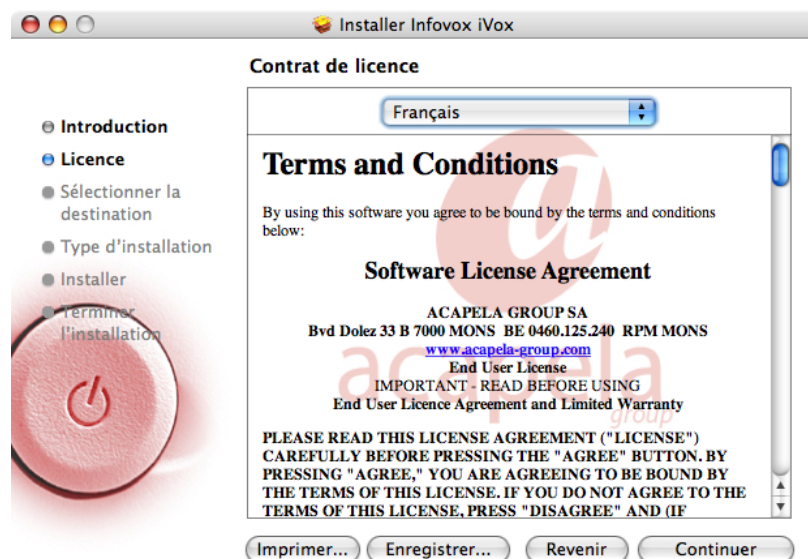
Installer Infovox iVox

Contrat de licence

Introduction
Licence
Sélectionner la destination
Type d'installation
Installer
Terminer l'installation

Français

Terms and Conditions

By using this software you agree to be bound by the terms and conditions below:

Software License Agreement

ACAPELA GROUP SA
Bvd Dolez 33 B 7000 MONS BE 0460.125.240 RPM MONS
www.acapela-group.com
End User License
IMPORTANT - READ BEFORE USING
End User Licence Agreement and Limited Warranty

PLEASE READ THIS LICENSE AGREEMENT ("LICENSE") CAREFULLY BEFORE PRESSING THE "AGREE" BUTTON. BY PRESSING "AGREE," YOU ARE AGREEING TO BE BOUND BY THE TERMS OF THIS LICENSE. IF YOU DO NOT AGREE TO THE TERMS OF THIS LICENSE, PRESS "DISAGREE" AND (IF

acapela group

Imprimer... Enregistrer... Revenir Continuer